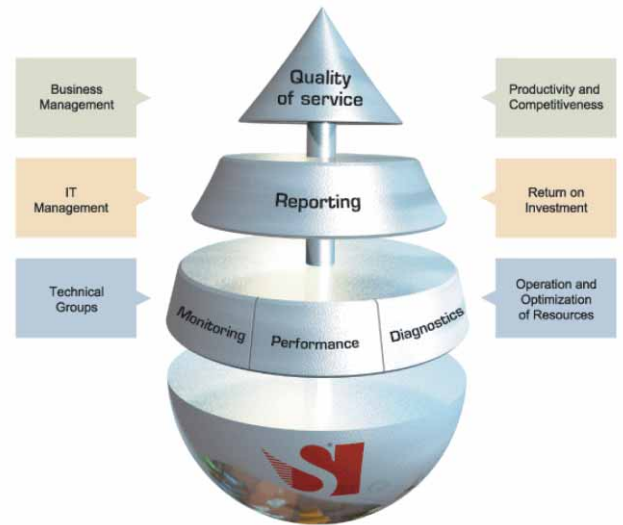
Business Management

Quality of service

Productivity and Competitiveness

IT Management

Reporting

Return on Investment

Technical Groups

Monitoring

Performance

Diagnostics

Operation and Optimization of Resources